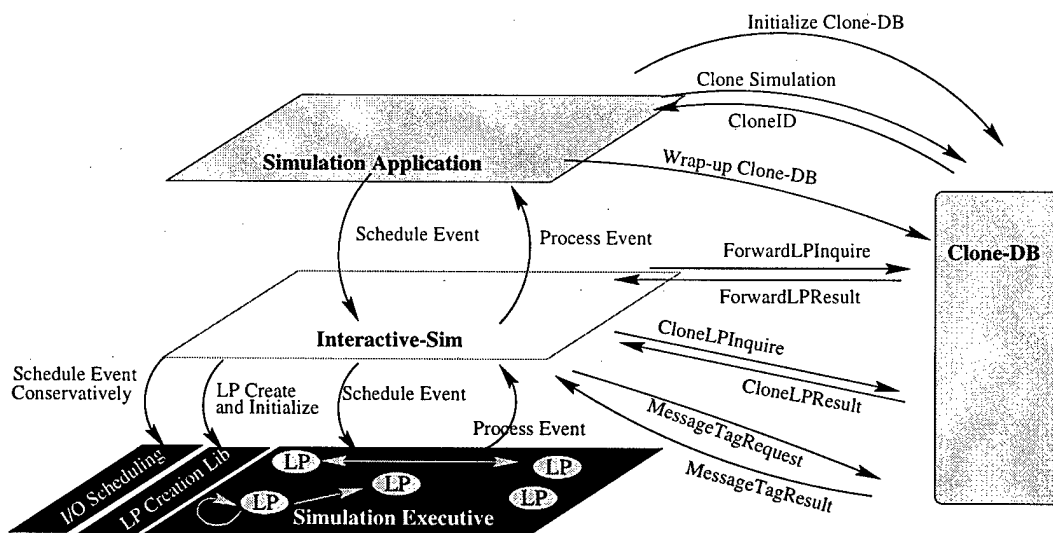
Initialize Clone-DB

Clone Simulation

CloneID

Simulation Application

Wrap-up Clone-DB

Schedule Event

Process Event

Clone-DB

ForwardLPInquire

ForwardLPResult

Interactive-Sim

CloneLPInquire

CloneLPResult

Schedule Event Conservatively

LP Create and Initialize

Schedule Event

Process Event

MessageTagRequest

MessageTagResult

I/O Scheduling

LP Creation Lib

LP

LP

LP

LP

LP

Simulation Executive